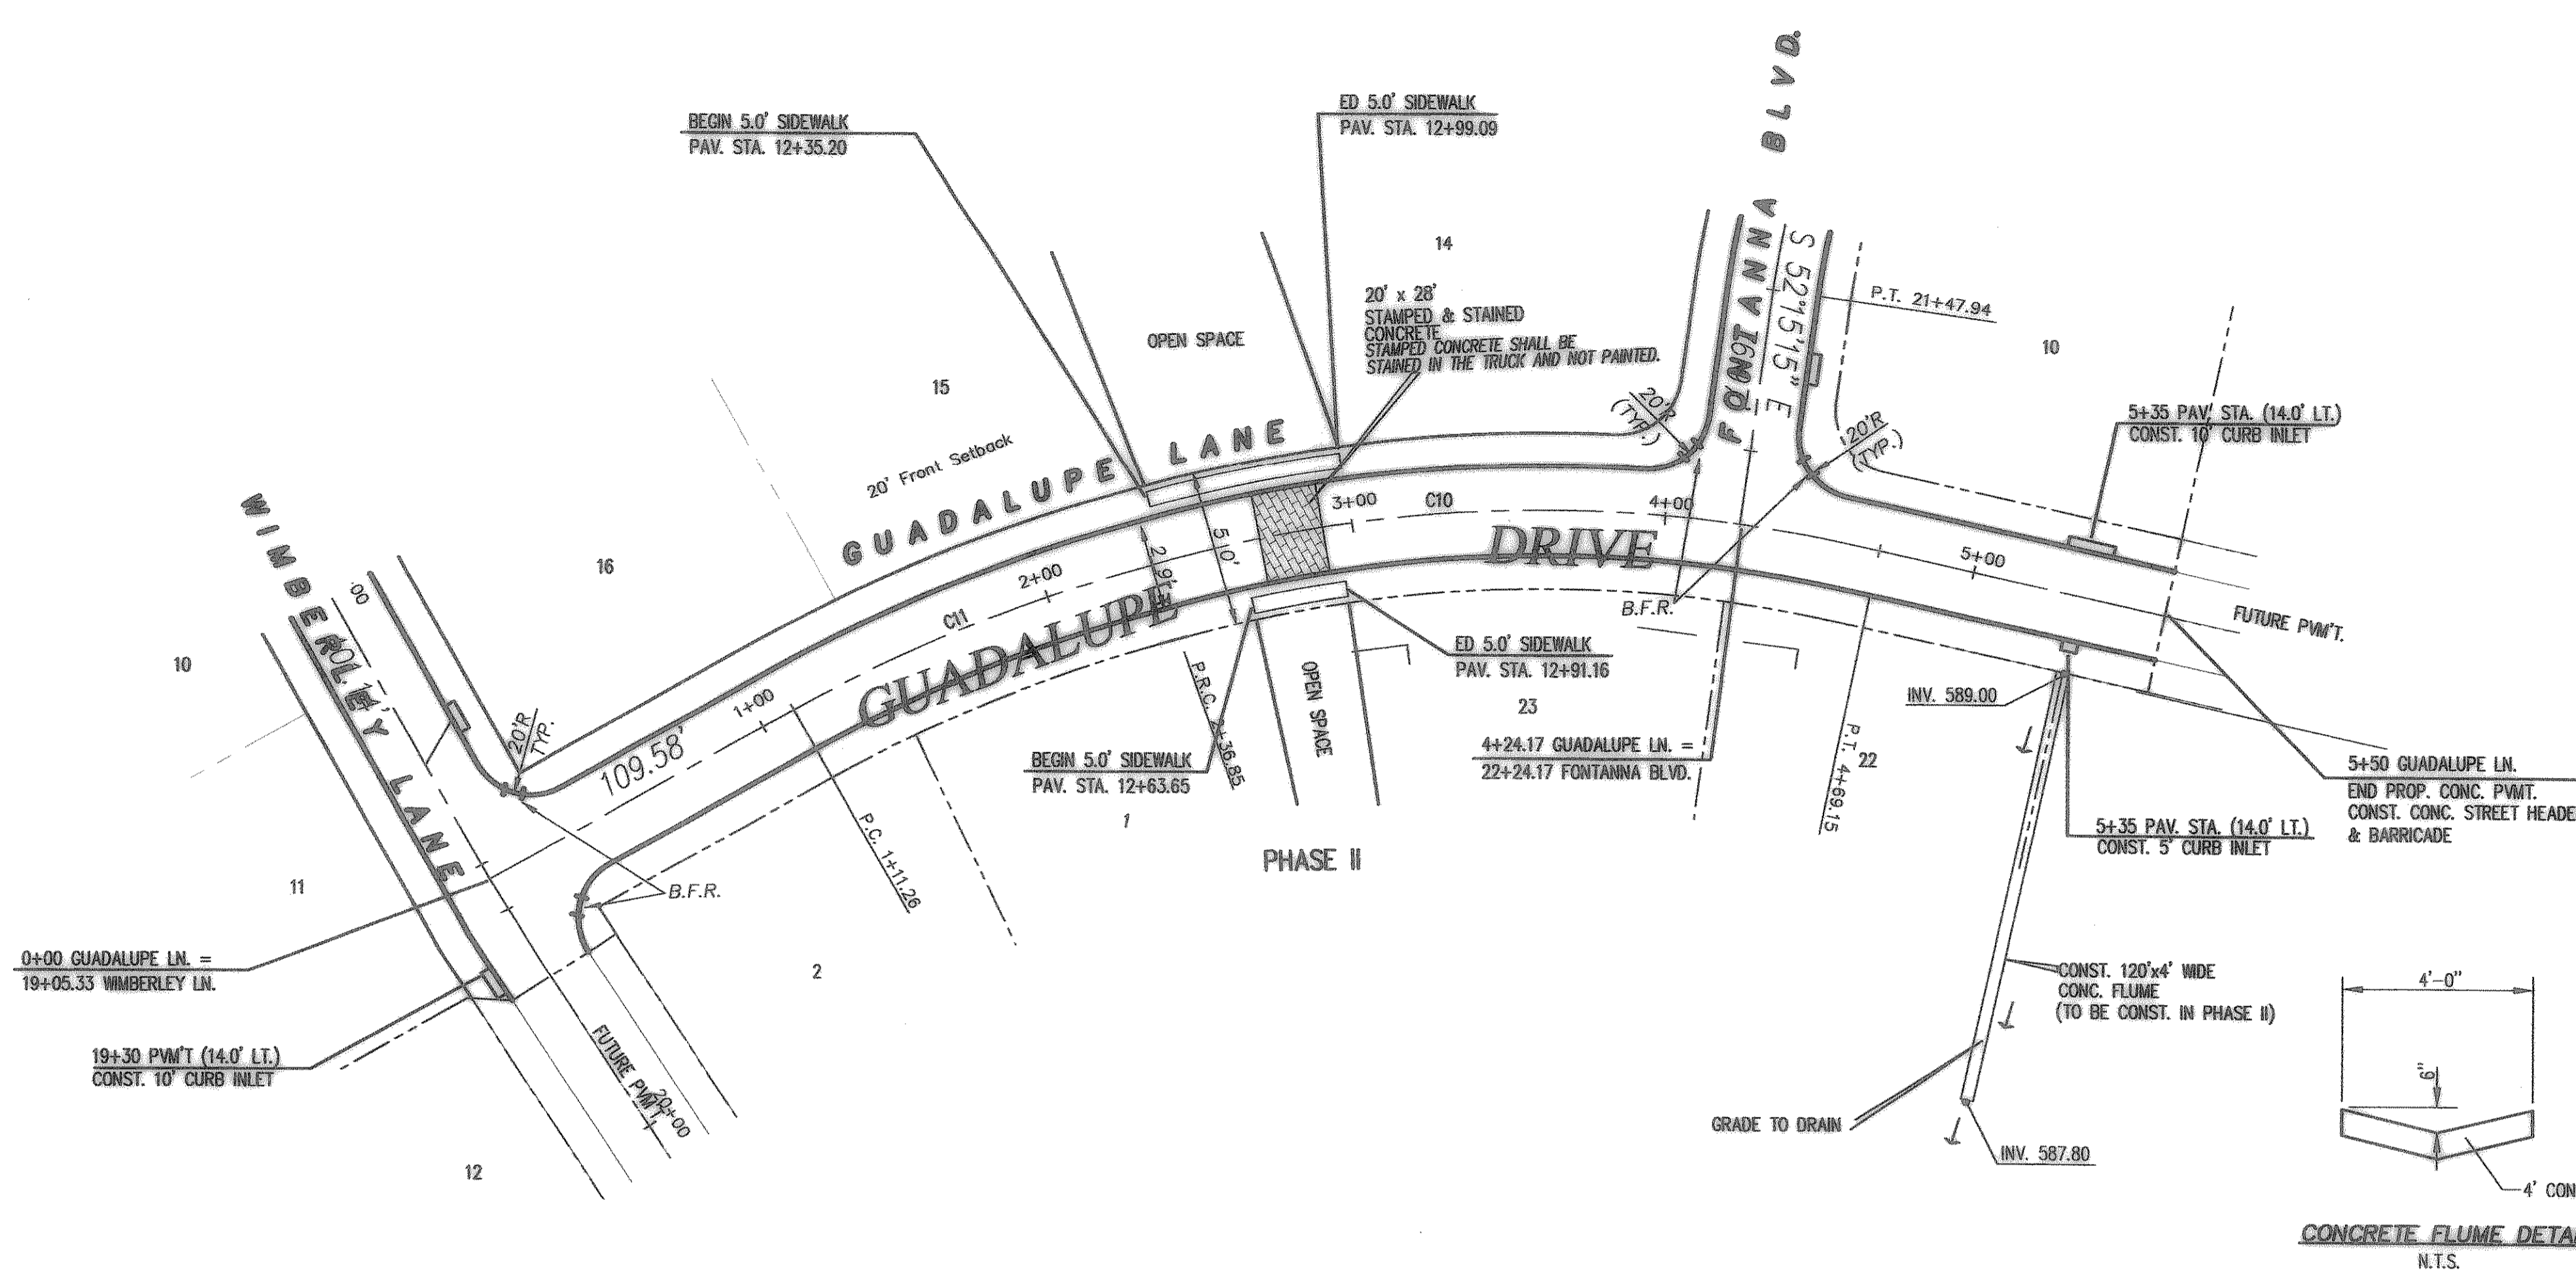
BEGIN 5.0' SIDEWALK
PAV. STA. 12+35.20

ED 5.0' SIDEWALK
PAV. STA. 12+99.09

FONTANNA BLVD.

S 52°15'15" E

14

P.T. 21+47.94

20' x 28'
STAMPED & STAINED CONCRETE
STAMPED CONCRETE SHALL BE STAINED IN THE TRUCK AND NOT PAINTED.

OPEN SPACE

15

10

20'R (TYP.)

20'R (TYP.)

5+35 PAV. STA. (14.0' LT.)
CONST. 10' CURB INLET

20' Front Setback

GUADALUPE LANE

3+00

C10

4+00

WIMBERLEY LANE

16

5.0'

2.9'

DRIVE

5+00

GUADALUPE

2+00

B.F.R.

FUTURE PVM'T.

C11

10

ED 5.0' SIDEWALK
PAV. STA. 12+91.16

20'R TYP.

1+00

GUADALUPE

P.R.C. 2+36.85

OPEN SPACE

23

INV. 589.00

109.58'

4+24.17 GUADALUPE LN. =
22+24.17 FONTANNA BLVD.

P.T. 4+69.15

22

5+50 GUADALUPE LN.
END PROP. CONC. PVMT.
CONST. CONC. STREET HEADE
& BARRICADE

BEGIN 5.0' SIDEWALK
PAV. STA. 12+63.65

P.C. 1+11.26

1

5+35 PAV. STA. (14.0' LT.)
CONST. 5' CURB INLET

PHASE II

11

B.F.R.

0+00 GUADALUPE LN. =
19+05.33 WIMBERLEY LN.

2

CONST. 120'x4' WIDE
CONC. FLUME
(TO BE CONST. IN PHASE II)

4'-0"

6"

19+30 PVM'T (14.0' LT.)
CONST. 10' CURB INLET

FUTURE PVM'T

20+00

GRADE TO DRAIN

INV. 587.80

4' CON

12

CONCRETE FLUME DETA
N.T.S.